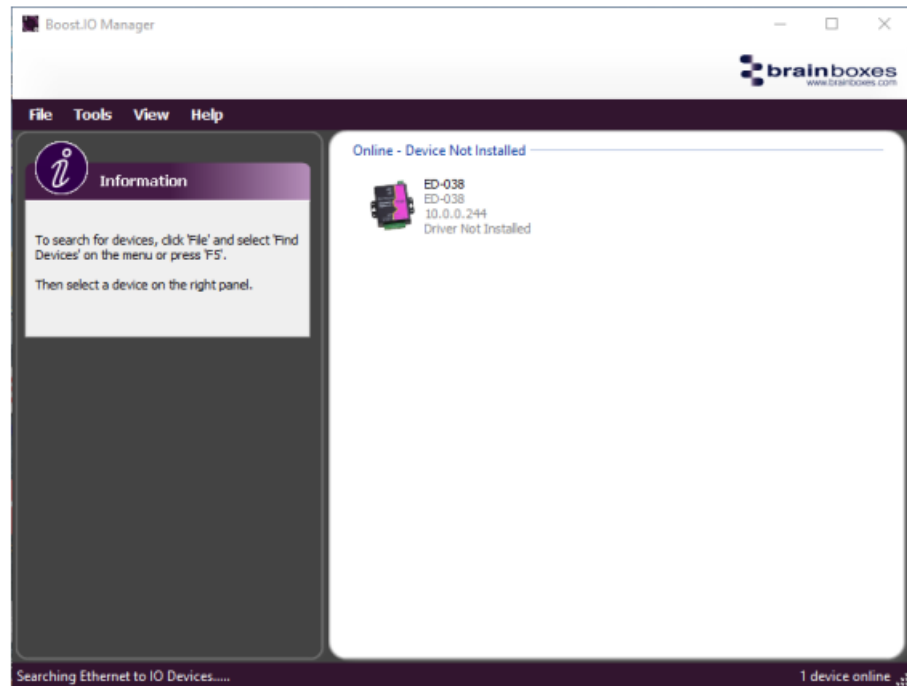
Boost.IO Manager

brainboxes
www.brainboxes.com

File Tools View Help

Information

To search for devices, click 'File' and select 'Find Devices' on the menu or press 'F5'.

Then select a device on the right panel.

Online - Device Not Installed

ED-038
ED-038
10.0.0.244
Driver Not Installed

Searching Ethernet to IO Devices.....

1 device online